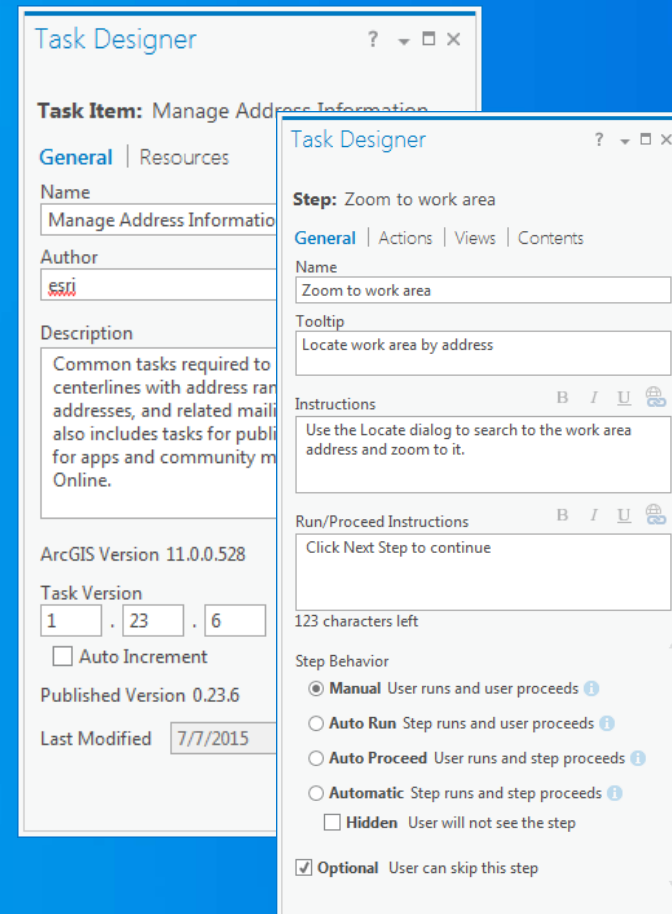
Task Designer ?

Task Item: Manage Address Information

General | Resources

Name
Manage Address Informatio

Author
esri

Description
Common tasks required to centerlines with address ran addresses, and related maili also includes tasks for publi for apps and community m Online.

ArcGIS Version 11.0.0.528

Task Version
1 . 23 . 6

Auto Increment

Published Version 0.23.6

Last Modified 7/7/2015

Task Designer ?

Step: Zoom to work area

General | Actions | Views | Contents

Name
Zoom to work area

Tooltip
Locate work area by address

Instructions B I U
Use the Locate dialog to search to the work area address and zoom to it.

Run/Proceed Instructions B I U
Click Next Step to continue

123 characters left

Step Behavior
Manual User runs and user proceeds
Auto Run Step runs and user proceeds
Auto Proceed User runs and step proceeds
Automatic Step runs and step proceeds
Hidden User will not see the step

Optional User can skip this step